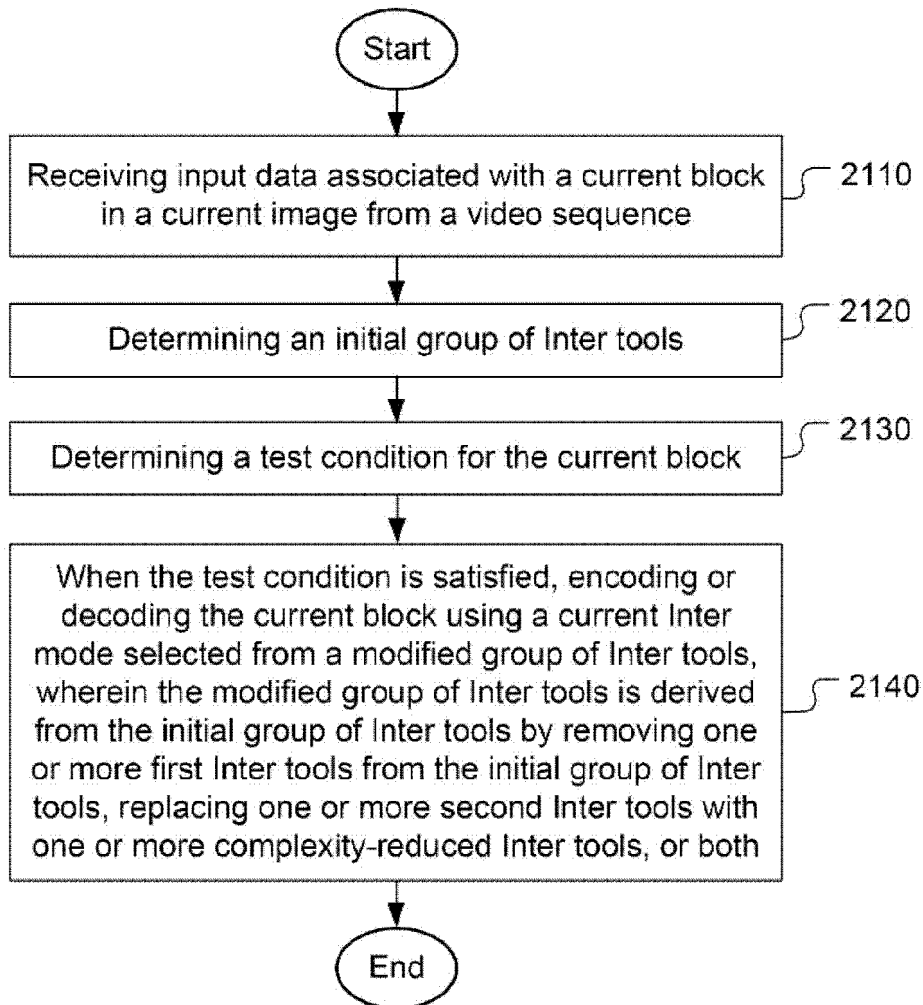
Start

Receiving input data associated with a current block in a current image from a video sequence

2110

Determining an initial group of Inter tools

2120

Determining a test condition for the current block

2130

When the test condition is satisfied, encoding or decoding the current block using a current Inter mode selected from a modified group of Inter tools, wherein the modified group of Inter tools is derived from the initial group of Inter tools by removing one or more first Inter tools from the initial group of Inter tools, replacing one or more second Inter tools with one or more complexity-reduced Inter tools, or both

2140

End